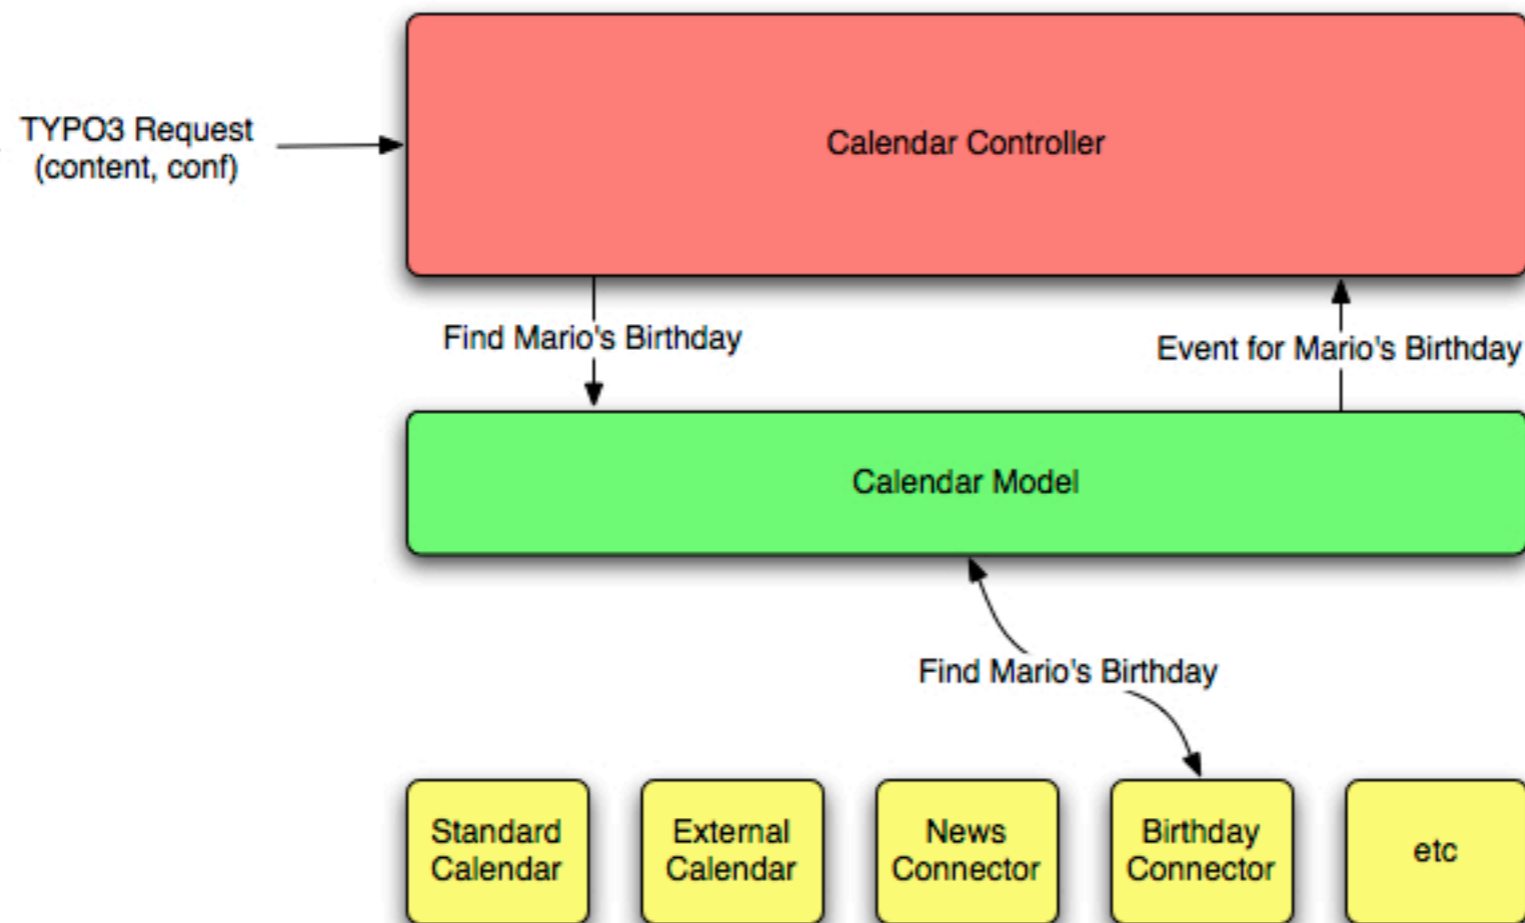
TYPO3 Request
(content, conf)

Calendar Controller

Find Mario's Birthday

Event for Mario's Birthday

Calendar Model

Find Mario's Birthday

Standard Calendar

External Calendar

News Connector

Birthday Connector

etc